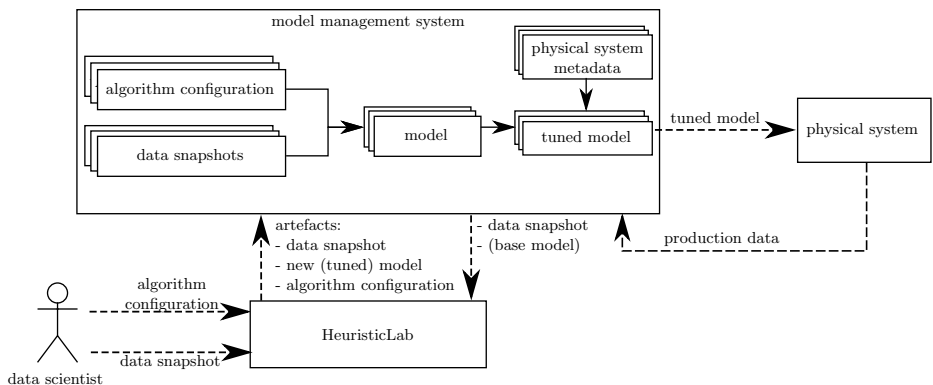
model management system

algorithm configuration

data snapshots

model

physical system metadata

tuned model

tuned model

physical system

artefacts:
- data snapshot
- new (tuned) model
- algorithm configuration

- data snapshot
- (base model)

production data

algorithm configuration

data snapshot

HeuristicLab

data scientist